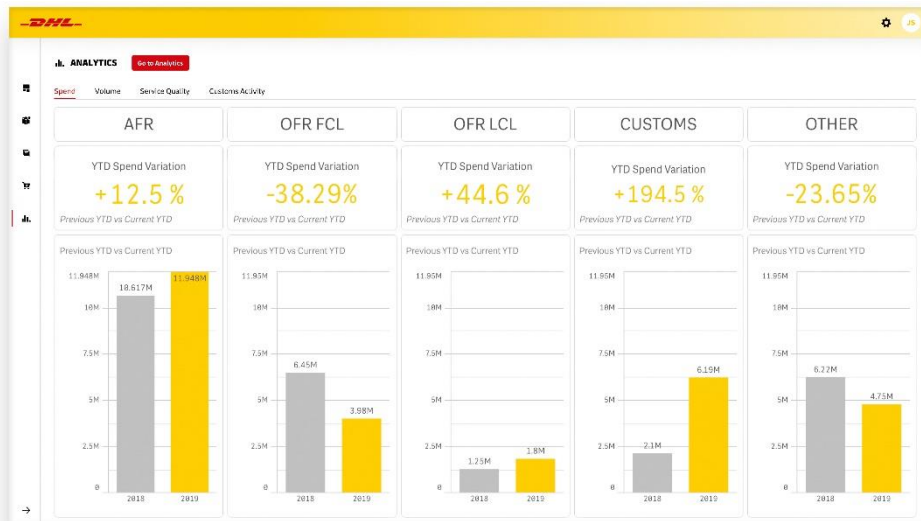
DHL

JS

ANALYTICS Go to Analytics

Spend Volume Service Quality Customs Activity

AFR

YTD Spend Variation
+12.5 %
Previous YTD vs Current YTD

Previous YTD vs Current YTD
11.948M
10M
7.5M
5M
2.5M
0
18.617M
11.948M
2018 2019

OFR FCL

YTD Spend Variation
-38.29%
Previous YTD vs Current YTD

Previous YTD vs Current YTD
11.95M
10M
7.5M
5M
2.5M
0
6.45M
3.98M
2018 2019

OFR LCL

YTD Spend Variation
+44.6 %
Previous YTD vs Current YTD

Previous YTD vs Current YTD
11.95M
10M
7.5M
5M
2.5M
0
1.25M
1.8M
2018 2019

CUSTOMS

YTD Spend Variation
+194.5 %
Previous YTD vs Current YTD

Previous YTD vs Current YTD
11.95M
10M
7.5M
5M
2.5M
0
2.1M
6.19M
2018 2019

OTHER

YTD Spend Variation
-23.65%
Previous YTD vs Current YTD

Previous YTD vs Current YTD
11.95M
10M
7.5M
5M
2.5M
0
6.22M
4.75M
2018 2019